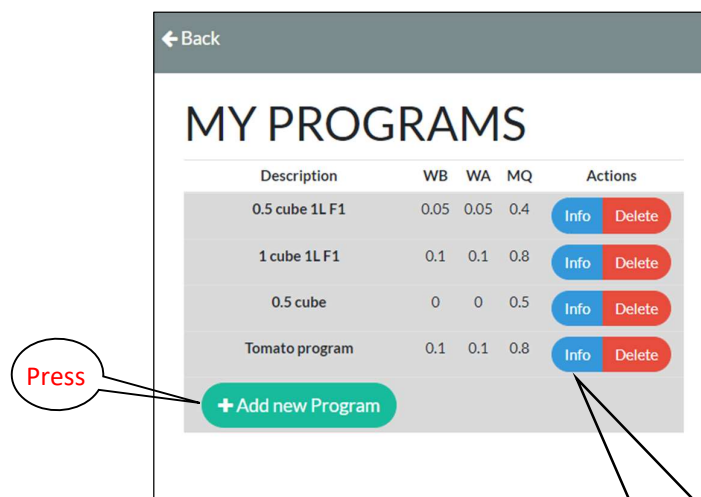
Back

MY PROGRAMS

| Description | WB | WA | MQ | Actions |
|---|---|---|---|---|
| 0.5 cube 1L F1 | 0.05 | 0.05 | 0.4 | Info Delete |
| 1 cube 1L F1 | 0.1 | 0.1 | 0.8 | Info Delete |
| 0.5 cube | 0 | 0 | 0.5 | Info Delete |
| Tomato program | 0.1 | 0.1 | 0.8 | Info Delete |

Press

+ Add new Program